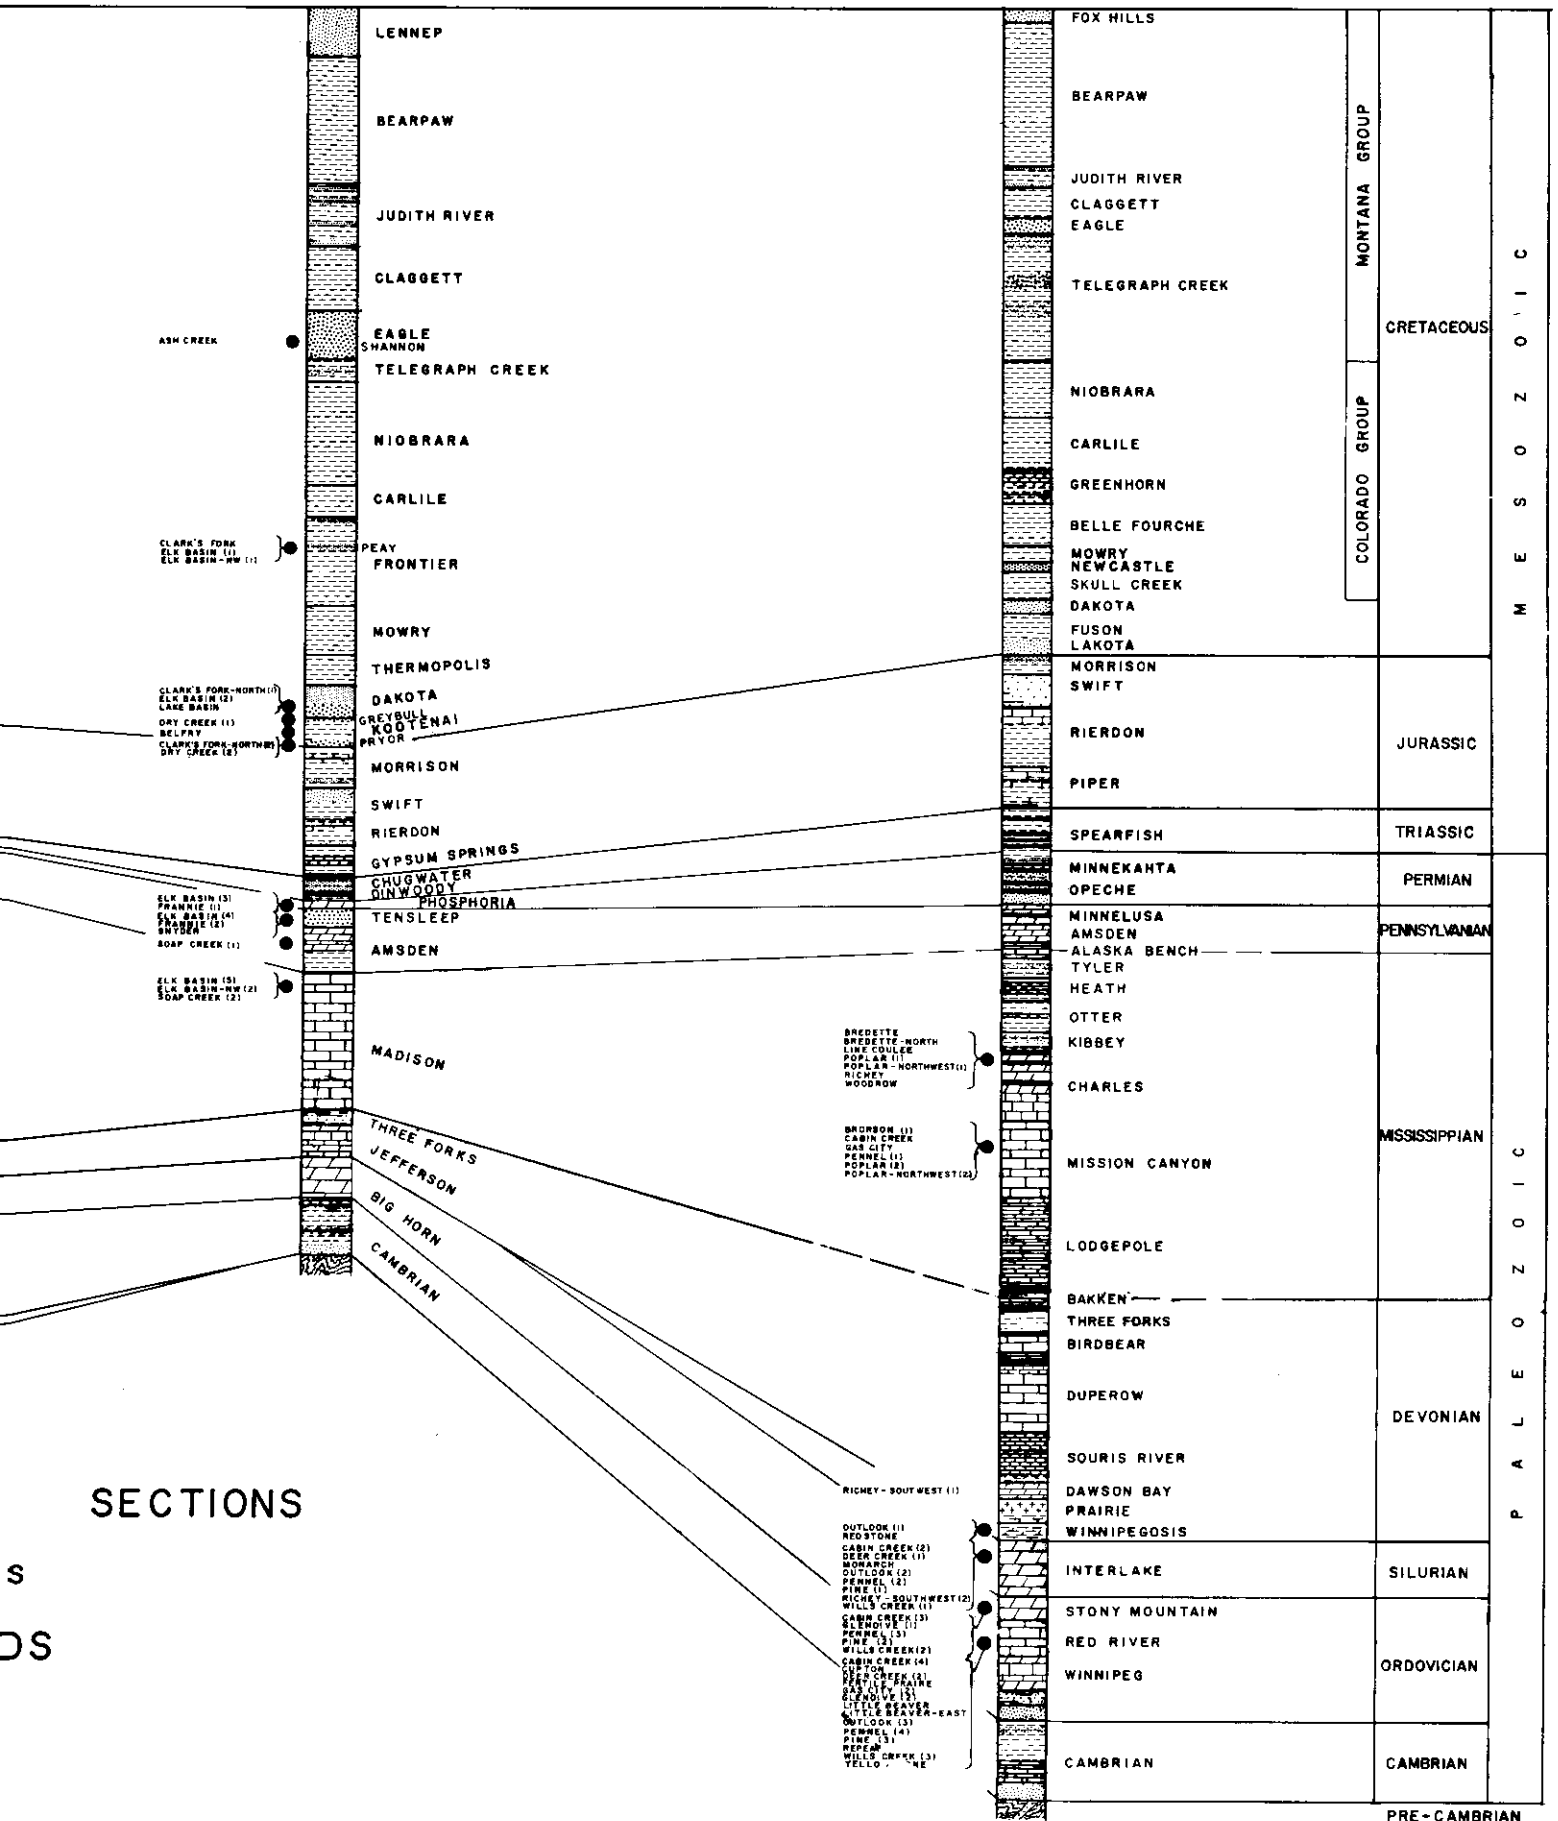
LENNEP
BEARPAW
JUDITH RIVER
CLAGGETT
ASH CREEK
EAGLE
SHANNON
TELEGRAPH CREEK
NIOBRARA
CARLILE
CLARK'S FORK
ELK BASIN (1)
ELK BASIN-NW (1)
PEAY
FRONTIER
MOWRY
THERMOPOLIS
CLARK'S FORK-NORTH (1)
ELK BASIN (2)
LAKE BASIN
DRY CREEK (1)
BELFRY
CLARK'S FORK-NORTH (2)
DRY CREEK (2)
DAKOTA
GREYBULL
KOOTENAI
PRYOR
MORRISON
SWIFT
RIERDON
GYPSUM SPRINGS
CHUGWATER
DINWOODY
PHOSPHORIA
ELK BASIN (3)
FRANNIE (1)
ELK BASIN (4)
FRANNIE (2)
SNYDER
SOAP CREEK (1)
TENSLEEP
AMSDEN
ELK BASIN (5)
ELK BASIN-NW (2)
SOAP CREEK (2)
MADISON
THREE FORKS
JEFFERSON
BIG HORN
CAMBRIAN

SECTIONS
S
DS

FOX HILLS
BEARPAW
JUDITH RIVER
CLAGGETT
EAGLE
TELEGRAPH CREEK
NIOBRARA
CARLILE
GREENHORN
BELLE FOURCHE
MOWRY
NEWCASTLE
SKULL CREEK
DAKOTA
FUSON
LAKOTA
MORRISON
SWIFT
RIERDON
PIPER
SPEARFISH
MINNEKAHTA
OPECHE
MINNELUSA
AMSDEN
ALASKA BENCH
TYLER
HEATH
OTTER
BREDETTE
BREDETTE-NORTH
LIME COULEE
POPLAR (1)
POPLAR-NORTHWEST (1)
RICHEY
WOODROW
KIBBEY
CHARLES
BRORSON (1)
CABIN CREEK
GAS CITY
PENNEL (1)
POPLAR (2)
POPLAR-NORTHWEST (2)
MISSION CANYON
LODGEPOLE
BAKKEN
THREE FORKS
BIRDBEAR
DUPEROW
SOURIS RIVER
RICHEY-SOUTWEST (1)
DAWSON BAY
PRAIRIE
WINNIPEGOSIS
OUTLOOK (1)
REDSTONE
CABIN CREEK (2)
DEER CREEK (1)
MONARCH
OUTLOOK (2)
PENNEL (2)
PINE (1)
RICHEY-SOUTHWEST (2)
WILLS CREEK (1)
CABIN CREEK (3)
GLENDIVE (1)
PENNEL (3)
PINE (2)
WILLS CREEK (2)
CABIN CREEK (4)
CUPTON
DEER CREEK (2)
FERTILE PRAIRIE
GAS CITY (2)
GLENDIVE (3)
LITTLE BEAVER
LITTLE BEAVER-EAST
OUTLOOK (3)
PENNEL (4)
PINE (3)
REPEAT
WILLS CREEK (3)
YELLO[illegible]NE
INTERLAKE
STONY MOUNTAIN
RED RIVER
WINNIPEG
CAMBRIAN

MONTANA GROUP
COLORADO GROUP
CRETACEOUS
JURASSIC
TRIASSIC
PERMIAN
PENNSYLVANIAN
MISSISSIPPIAN
DEVONIAN
SILURIAN
ORDOVICIAN
CAMBRIAN
PRE-CAMBRIAN
M E S O Z O I C
P A L E O Z O I C